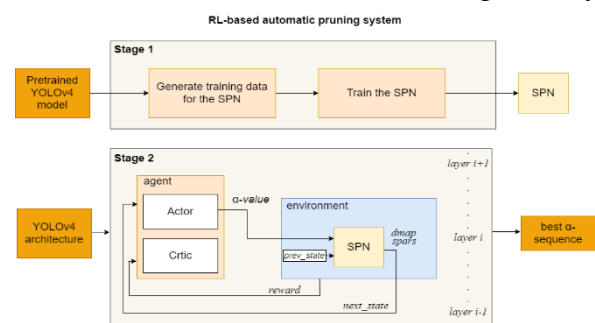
RL-based automatic pruning system

Stage 1

Pretrained YOLOv4 model

Generate training data for the SPN

Train the SPN

SPN

Stage 2

layer i+1

agent

α-value

YOLOv4 architecture

Actor

environment

dmap spars

layer i

best α-sequence

SPN

prev_state

Crtic

reward

next_state

layer i-1